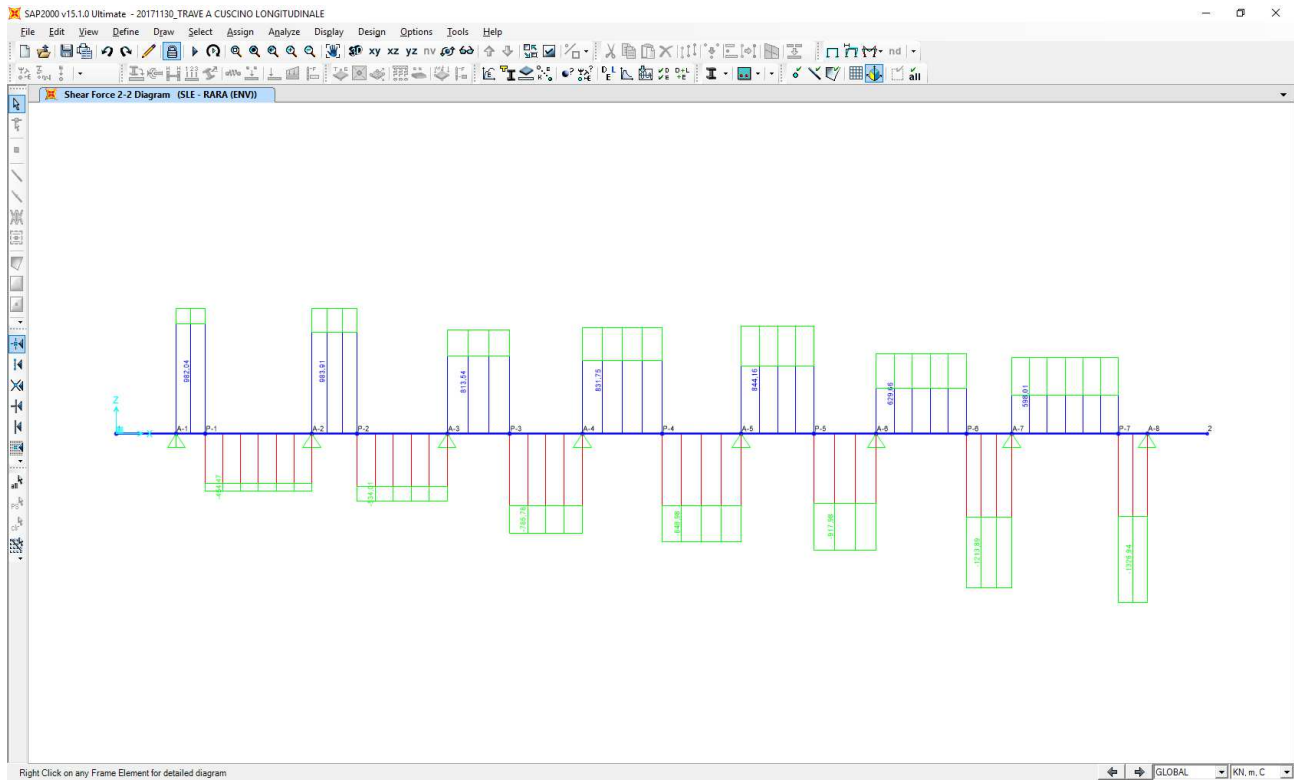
SAP2000 v15.1.0 Ultimate - 20171130_TRAVE A CUSCINO LONGITUDINALE

File Edit View Define Draw Select Assign Analyze Display Design Options Tools Help

xy xz yz nv nd

all

Shear Force 2-2 Diagram (SLE - RARA (ENV))

Z

X

A-1 P-1 A-2 P-2 A-3 P-3 A-4 P-4 A-5 P-5 A-6 P-6 A-7 P-7 A-8 2

982.04

983.81

813.54

831.75

844.16

629.46

598.01

-454.47

-534.01

-765.76

-849.98

-917.98

-1213.89

-1279.94

Right Click on any Frame Element for detailed diagram

GLOBAL

KN, m, C